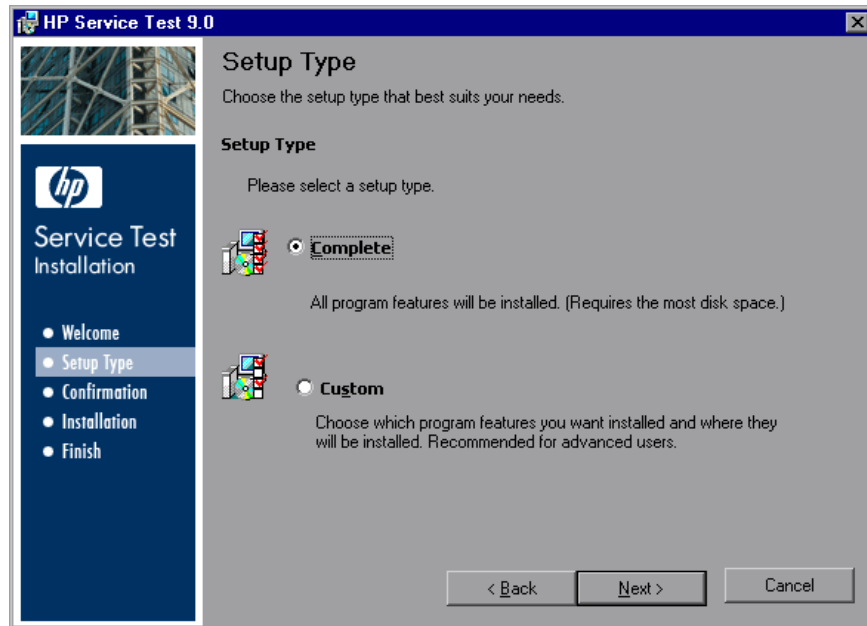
HP Service Test 9.0

hp

Service Test
Installation

Welcome
Setup Type
Confirmation
Installation
Finish

Setup Type

Choose the setup type that best suits your needs.

Setup Type

Please select a setup type.

Complete

All program features will be installed. (Requires the most disk space.)

Custom

Choose which program features you want installed and where they will be installed. Recommended for advanced users.

< Back
Next >
Cancel